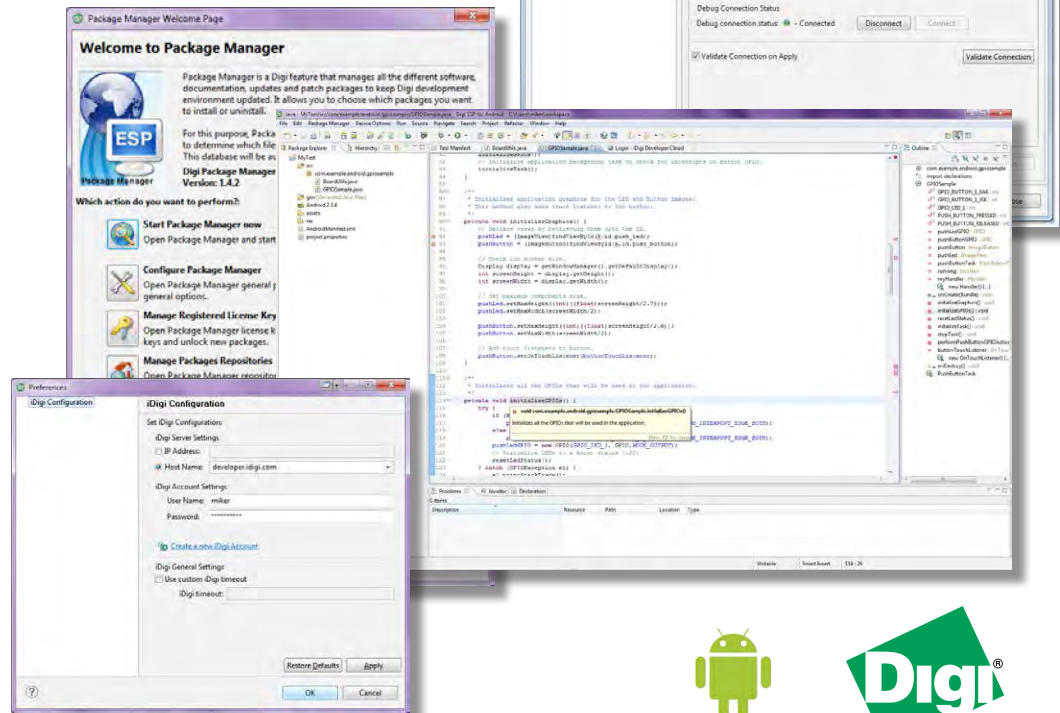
Debug Connection Status

Debug connection status: - Connected

Disconnect

Connect

Validate Connection on Apply

Validate Connection

Package Manager Welcome Page

Welcome to Package Manager

Package Manager is a Digi feature that manages all the different software, documentation, updates and patch packages to keep Digi development environment updated. It allows you to choose which packages you want to install or uninstall.

For this purpose, Packa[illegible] to determine which file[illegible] This database will be a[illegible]

ESP

Package Manager

Digi Package Manager Version: 1.4.2

Which action do you want to perform?:

Start Package Manager now
Open Package Manager and start

Configure Package Manager
Open Package Manager general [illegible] general options.

Manage Registered License Key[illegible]
Open Package Manager license k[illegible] keys and unlock new packages.

Manage Packages Repositories
Open Package Manager repositor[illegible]

File Edit Package Manager Device Options Run Source Navigate Search Project Refactor Window Help

Package Explorer

Hierarchy

MyTest

src

com.example.android.gpiosample

BoardUtils.java

GPIOSample.java

gen

Android 2.3.4

assets

res

AndroidManifest.xml

project.properties

Test Manifest

BoardUtils.java

GPIOSample.java

Login - iDigi Developer Cloud

Outline

com.example.android.gpiosample

import declarations

GPIOSample

GPIO_BUTTON_1_EAK

GPIO_BUTTON_1_ISK

GPIO_LED_1

PUSH_BUTTON_PRESSED

PUSH_BUTTON_RELEASED

pushLedGPIO

pushButtonGPIO

pushButton

pushLed

pushButtonTask

running

myHandler

new Handler() {...}

onCreate(Bundle)

initializeGraphics()

initializeGPIOs()

resetLedStatus()

initializeTask()

stopTask()

performPushButtonGPIOAction

buttonTouchListener

new OnTouchListener() {...}

onDestroy()

PushButtonTask

void com.example.android.gpiosample.GPIOSample.initializeGPIOs()

Initializes all the GPIOs that will be used in the application.

Problems

Javadoc

Declaration

Description

Resource

Path

Location

Type

Writable

Smart Insert

Preferences

iDigi Configuration

iDigi Configuration

Set iDigi Configuration:

iDigi Server Settings

IP Address:

Host Name: developer.idigi.com

iDigi Account Settings

User Name: mikerr

Password: **********

Create a new iDigi Account

iDigi General Settings

Use custom iDigi timeout

iDigi timeout:

Restore Defaults

Apply

OK

Cancel

Digi®